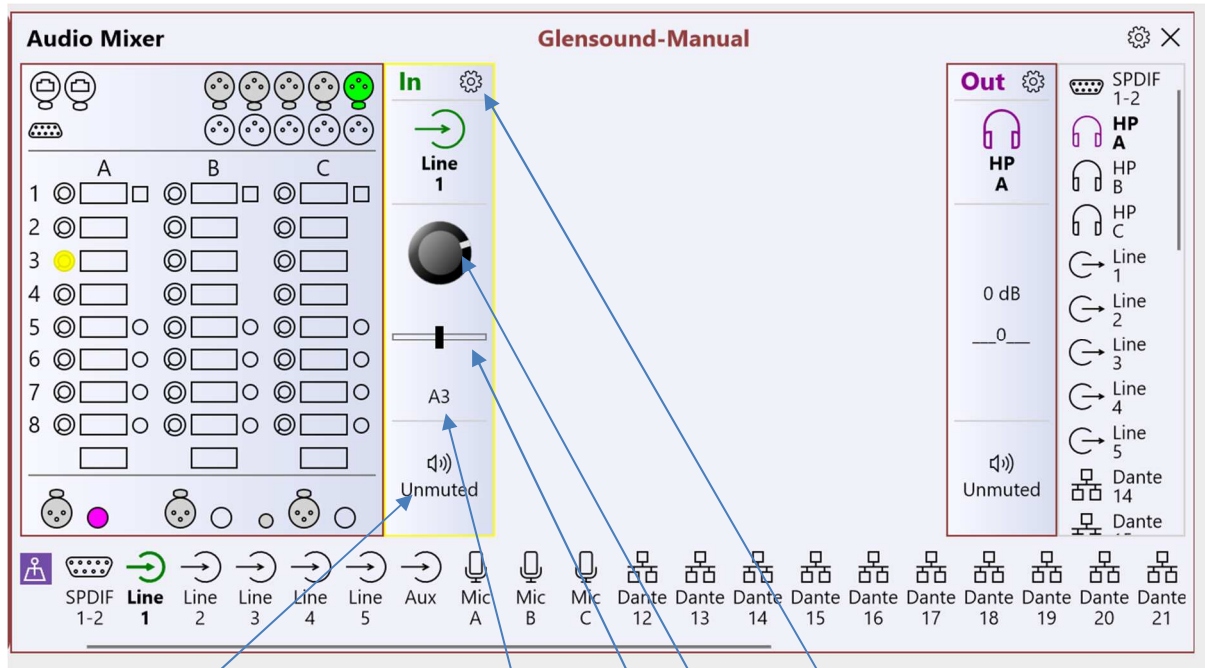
Audio Mixer

Glensound-Manual

A B C

1
2
3
4
5
6
7
8

In

Line
1

A3

Unmuted

Out

HP
A

0 dB

\_\_\_0\_\_\_

Unmuted

SPDIF 1-2
HP A
HP B
HP C
Line 1
Line 2
Line 3
Line 4
Line 5
Dante 14
Dante

SPDIF 1-2
Line 1
Line 2
Line 3
Line 4
Line 5
Aux
Mic A
Mic B
Mic C
Dante 12
Dante 13
Dante 14
Dante 15
Dante 16
Dante 17
Dante 18
Dante 19
Dante 20
Dante 21